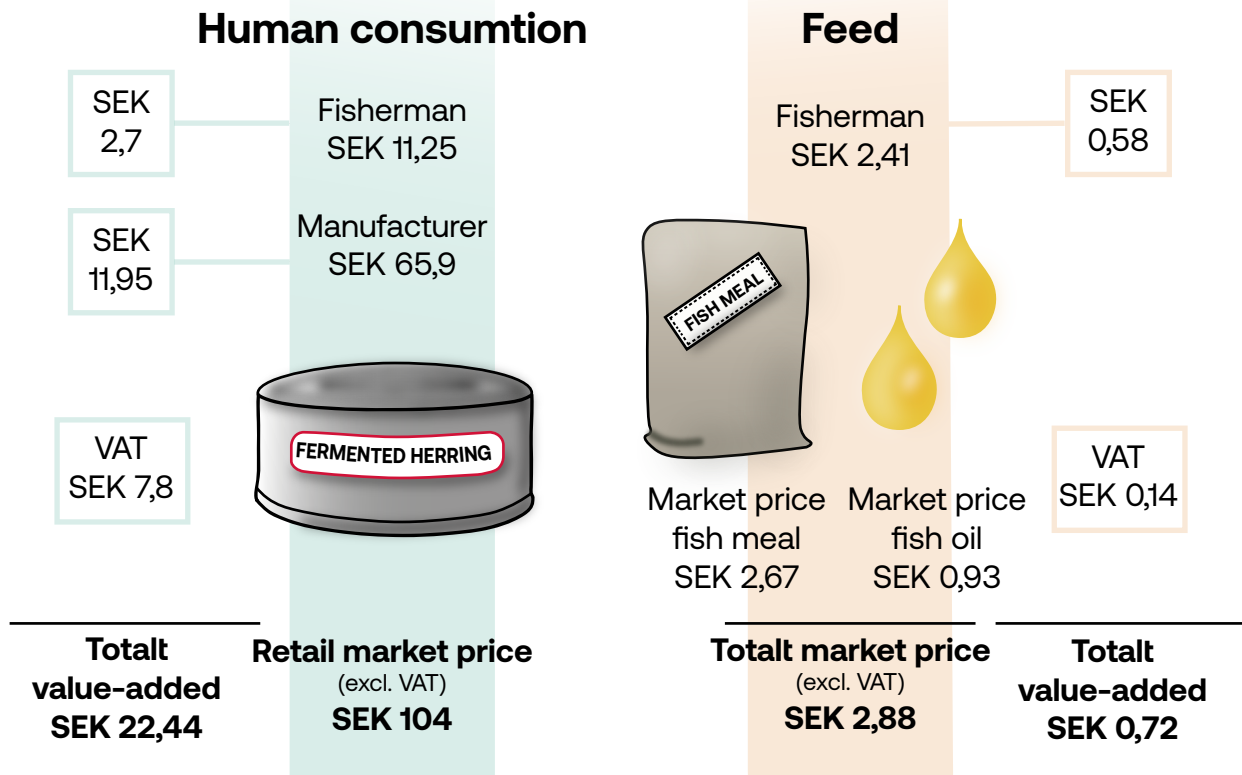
Human consumtion

Feed

SEK 2,7

Fisherman SEK 11,25

SEK 11,95

Manufacturer SEK 65,9

FERMENTED HERRING

VAT SEK 7,8

Fisherman SEK 2,41

SEK 0,58

FISH MEAL

VAT SEK 0,14

Market price fish meal SEK 2,67

Market price fish oil SEK 0,93

Totalt value-added SEK 22,44

Retail market price (excl. VAT) SEK 104

Totalt market price (excl. VAT) SEK 2,88

Totalt value-added SEK 0,72